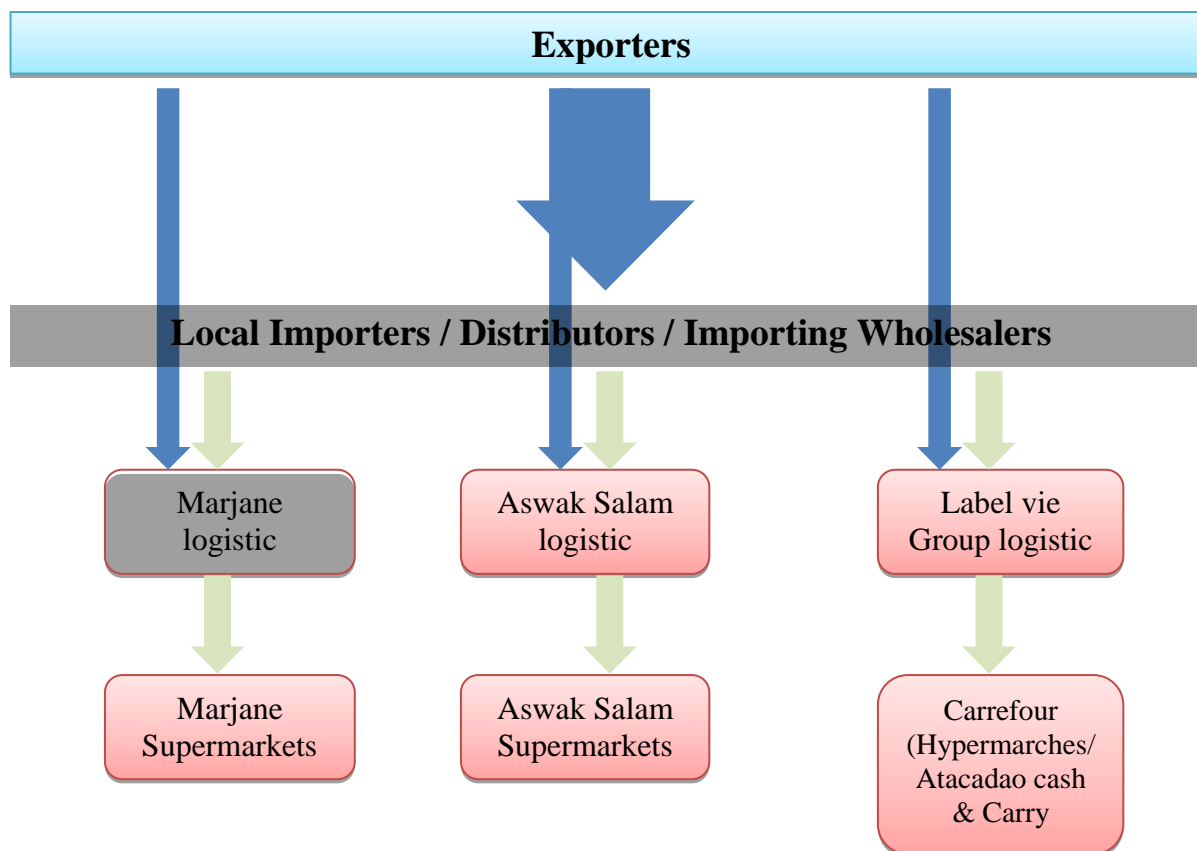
Exporters

Local Importers / Distributors / Importing Wholesalers

Marjane logistic

Aswak Salam logistic

Label vie Group logistic

Marjane Supermarkets

Aswak Salam Supermarkets

Carrefour (Hypermarches/ Atacadao cash & Carry